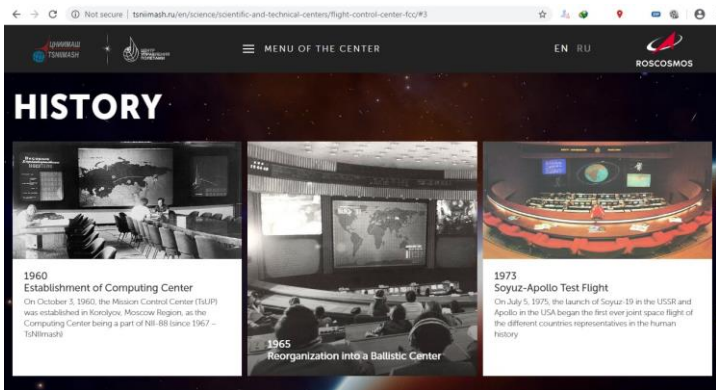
Not secure | tsnimash.ru/en/science/scientific-and-technical-centers/flight-control-center-fcc/#3

ЦНИИМАШ TSNIIMASH

ЦЕНТР УПРАВЛЕНИЯ ПОЛЕТАМИ

MENU OF THE CENTER

EN RU

ROSCOSMOS

HISTORY

1960
Establishment of Computing Center
On October 3, 1960, the Mission Control Center (TsUP) was established in Korolyov, Moscow Region, as the Computing Center being a part of NII-88 (since 1967 – TsNIImash)

1965
Reorganization into a Ballistic Center

1973
Soyuz-Apollo Test Flight
On July 5, 1975, the launch of Soyuz-19 in the USSR and Apollo in the USA began the first ever joint space flight of the different countries representatives in the human history